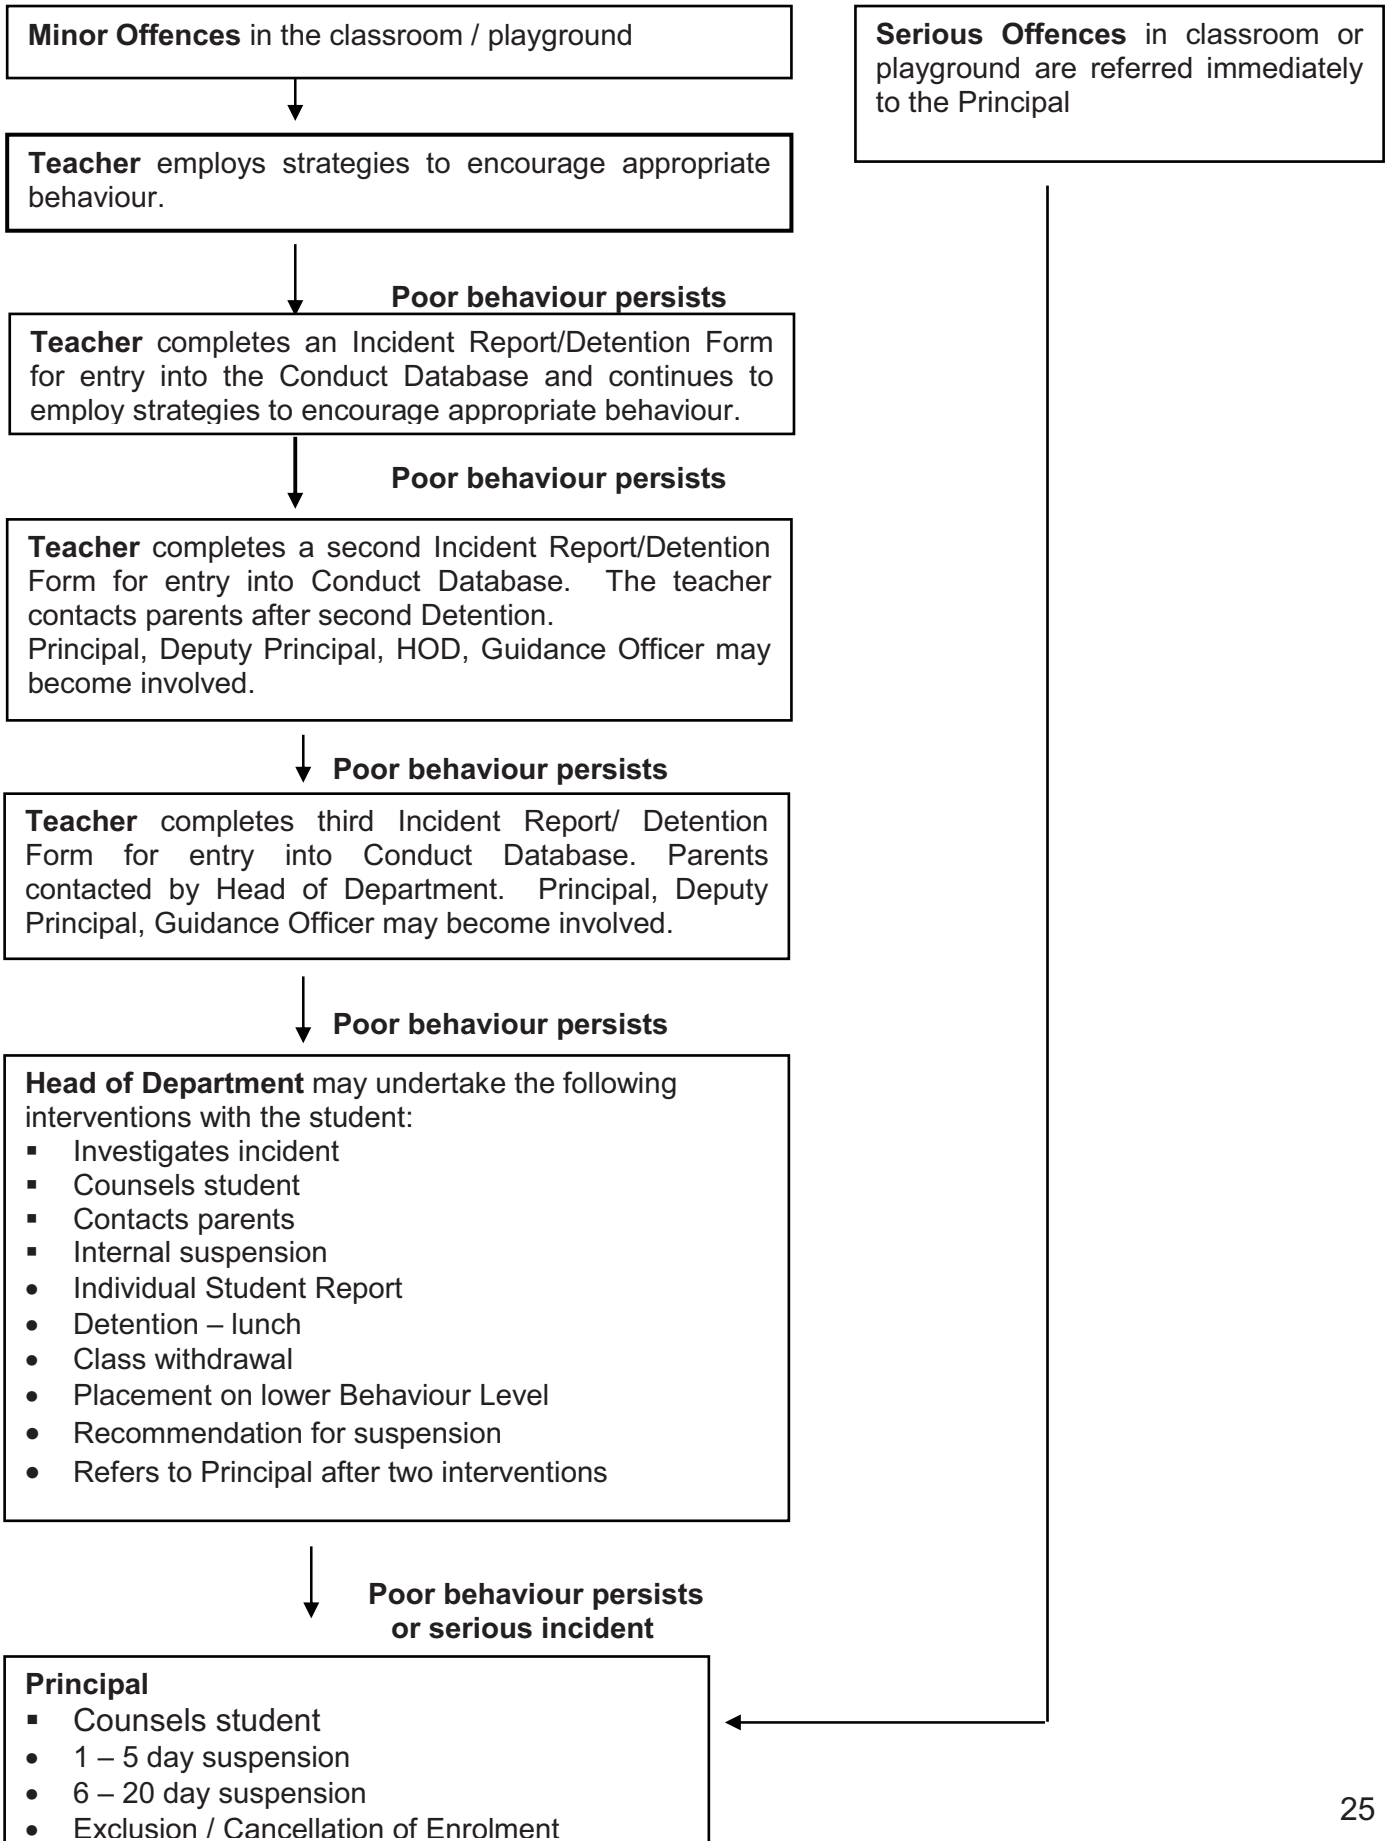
**Minor Offences** in the classroom / playground

**Serious Offences** in classroom or playground are referred immediately to the Principal

**Teacher** employs strategies to encourage appropriate behaviour.

**Poor behaviour persists**

**Teacher** completes an Incident Report/Detention Form for entry into the Conduct Database and continues to employ strategies to encourage appropriate behaviour.

**Poor behaviour persists**

**Teacher** completes a second Incident Report/Detention Form for entry into Conduct Database. The teacher contacts parents after second Detention.
Principal, Deputy Principal, HOD, Guidance Officer may become involved.

**Poor behaviour persists**

**Teacher** completes third Incident Report/ Detention Form for entry into Conduct Database. Parents contacted by Head of Department. Principal, Deputy Principal, Guidance Officer may become involved.

**Poor behaviour persists**

**Head of Department** may undertake the following interventions with the student:
- Investigates incident
- Counsels student
- Contacts parents
- Internal suspension
- Individual Student Report
- Detention – lunch
- Class withdrawal
- Placement on lower Behaviour Level
- Recommendation for suspension
- Refers to Principal after two interventions

**Poor behaviour persists or serious incident**

**Principal**
- Counsels student
- 1 – 5 day suspension
- 6 – 20 day suspension
- Exclusion / Cancellation of Enrolment

25